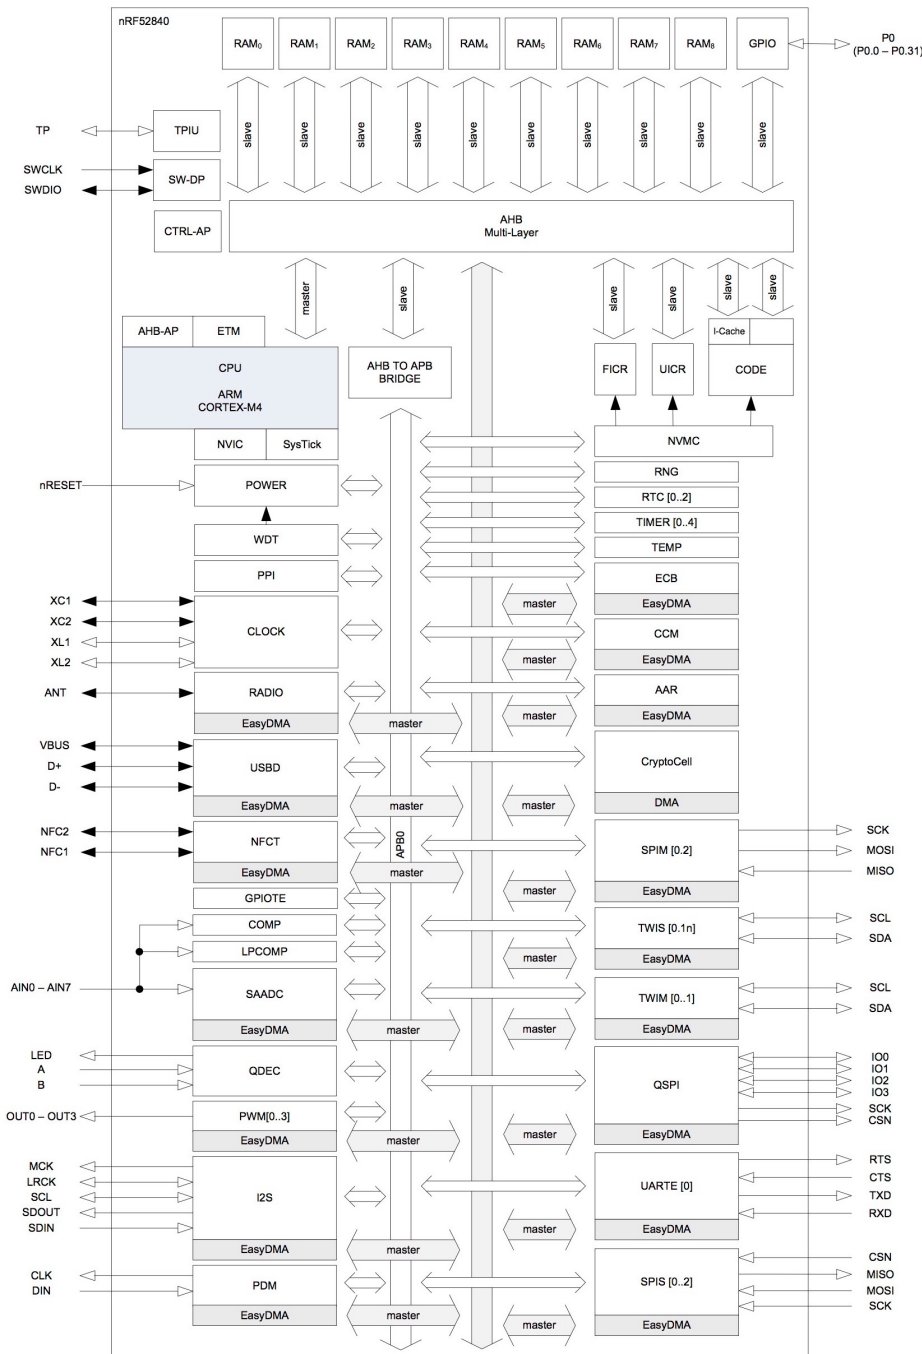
nRF52840

$RAM_0$ $RAM_1$ $RAM_2$ $RAM_3$ $RAM_4$ $RAM_5$ $RAM_6$ $RAM_7$ $RAM_8$ GPIO

P0
(P0.0 – P0.31)

slave slave slave slave slave slave slave slave slave slave

TP
TPIU

SWCLK
SWDIO
SW-DP

CTRL-AP

AHB
Multi-Layer

master
slave
slave
slave
slave
slave

AHB-AP
ETM

CPU
ARM
CORTEX-M4

NVIC
SysTick

AHB TO APB
BRIDGE

FICR
UICR
I-Cache
CODE

NVMC

nRESET
POWER
RNG
RTC [0..2]
TIMER [0..4]
WDT
TEMP
PPI
ECB
master
EasyDMA

XC1
XC2
XL1
XL2
CLOCK
CCM
master
EasyDMA

ANT
RADIO
EasyDMA
master
AAR
master
EasyDMA

VBUS
D+
D-
USBD
EasyDMA
master
CryptoCell
master
DMA

NFC2
NFC1
NFCT
EasyDMA
APB0
master
SPIM [0.2]
master
EasyDMA
SCK
MOSI
MISO

GPIOTE
COMP
LPCOMP
TWIS [0.1n]
master
EasyDMA
SCL
SDA

AIN0 – AIN7
SAADC
EasyDMA
master
TWIM [0..1]
master
EasyDMA
SCL
SDA

LED
A
B
QDEC
QSPI
IO0
IO1
IO2
IO3
SCK
CSN

OUT0 – OUT3
PWM[0..3]
EasyDMA
master
master
EasyDMA

MCK
LRCK
SCL
SDOUT
SDIN
I2S
UARTE [0]
RTS
CTS
TXD
RXD
master
EasyDMA
EasyDMA
master

CLK
DIN
PDM
EasyDMA
master
SPIS [0..2]
master
EasyDMA
CSN
MISO
MOSI
SCK